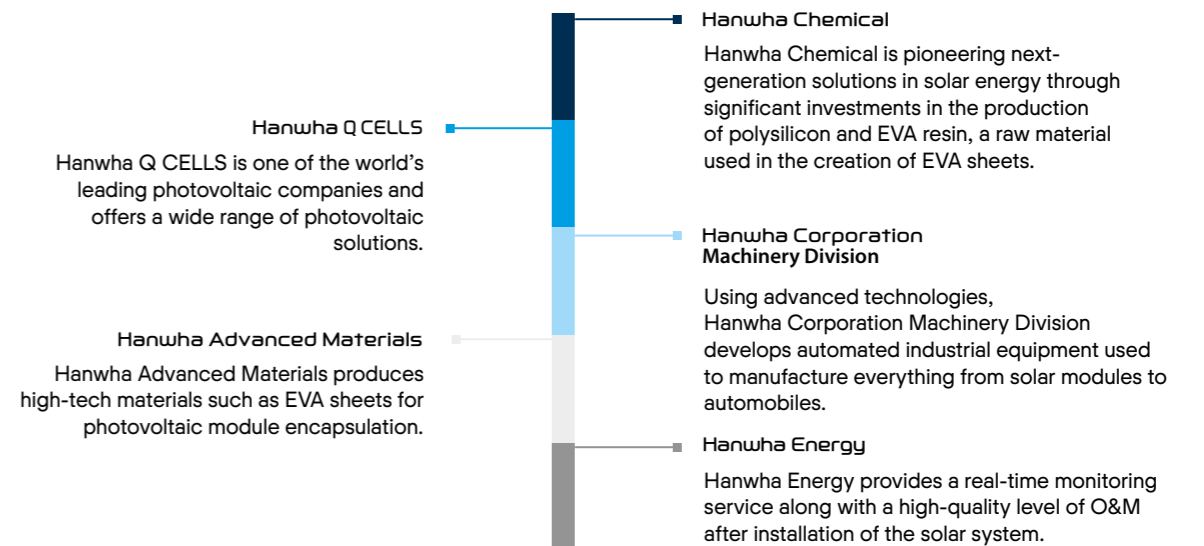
Hanwha Chemical

Hanwha Chemical is pioneering next-generation solutions in solar energy through significant investments in the production of polysilicon and EVA resin, a raw material used in the creation of EVA sheets.

Hanwha Q CELLS

Hanwha Q CELLS is one of the world's leading photovoltaic companies and offers a wide range of photovoltaic solutions.

Hanwha Corporation
Machinery Division

Using advanced technologies, Hanwha Corporation Machinery Division develops automated industrial equipment used to manufacture everything from solar modules to automobiles.

Hanwha Advanced Materials

Hanwha Advanced Materials produces high-tech materials such as EVA sheets for photovoltaic module encapsulation.

Hanwha Energy

Hanwha Energy provides a real-time monitoring service along with a high-quality level of O&M after installation of the solar system.